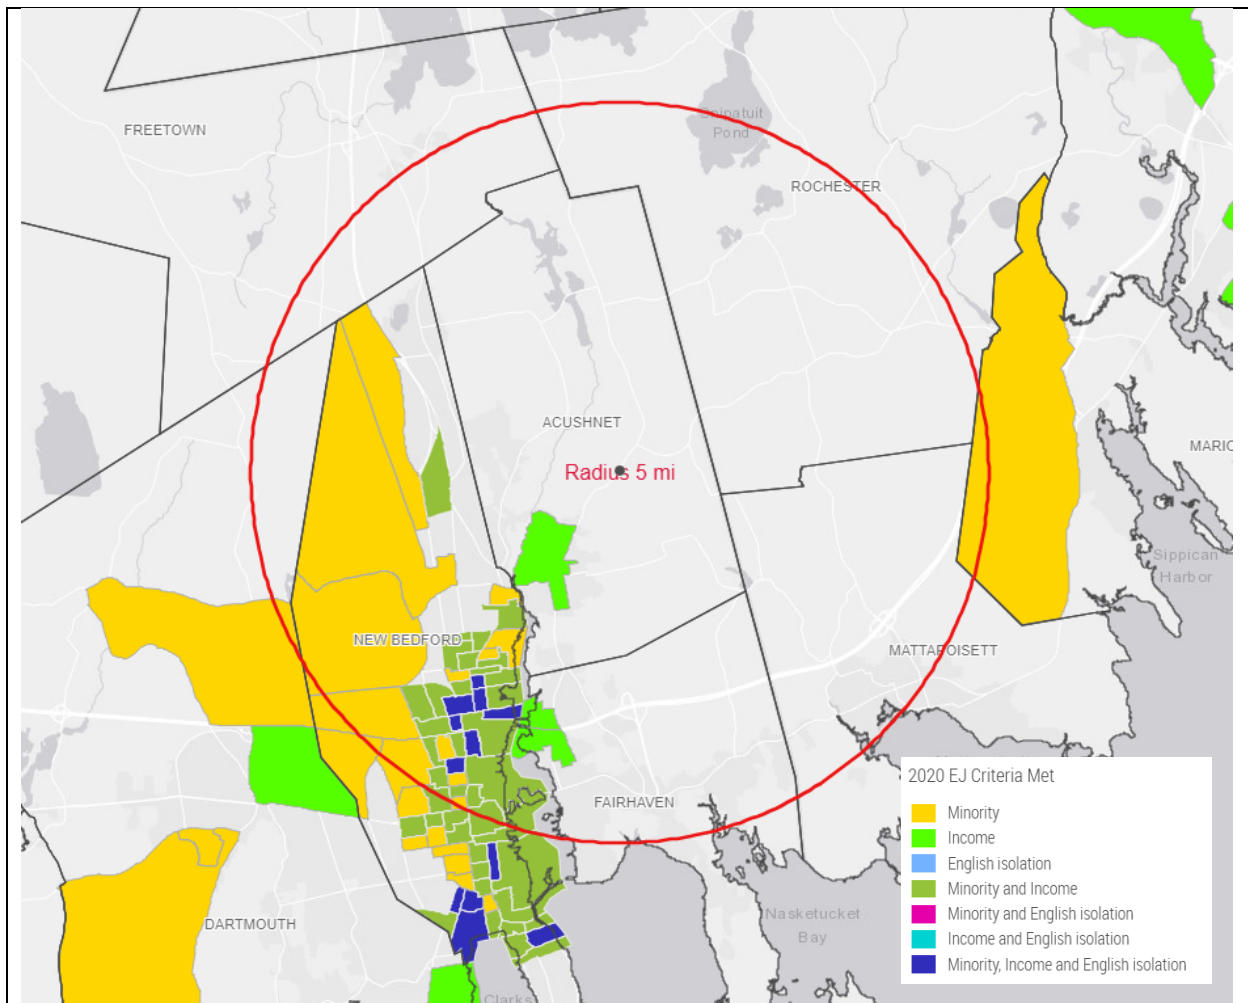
FREETOWN

Snipatuit Pond

ROCHESTER

ACUSHNET

Radius 5 mi

MARIO

Sippican Harbor

NEW BEDFORD

MATTAPOISETT

FAIRHAVEN

DARTMOUTH

Nasketucket Bay

Clarks

2020 EJ Criteria Met

Minority
Income
English isolation
Minority and Income
Minority and English isolation
Income and English isolation
Minority, Income and English isolation